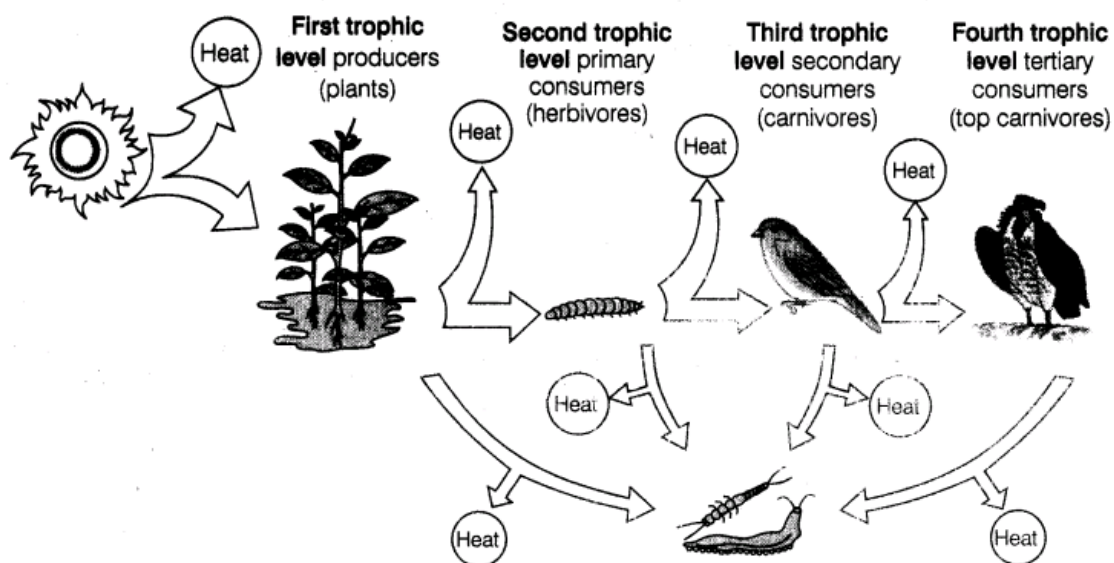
Heat

First trophic level producers (plants)

Second trophic level primary consumers (herbivores)

Third trophic level secondary consumers (carnivores)

Fourth trophic level tertiary consumers (top carnivores)

Heat

Heat

Heat

Heat

Heat

Heat

Heat